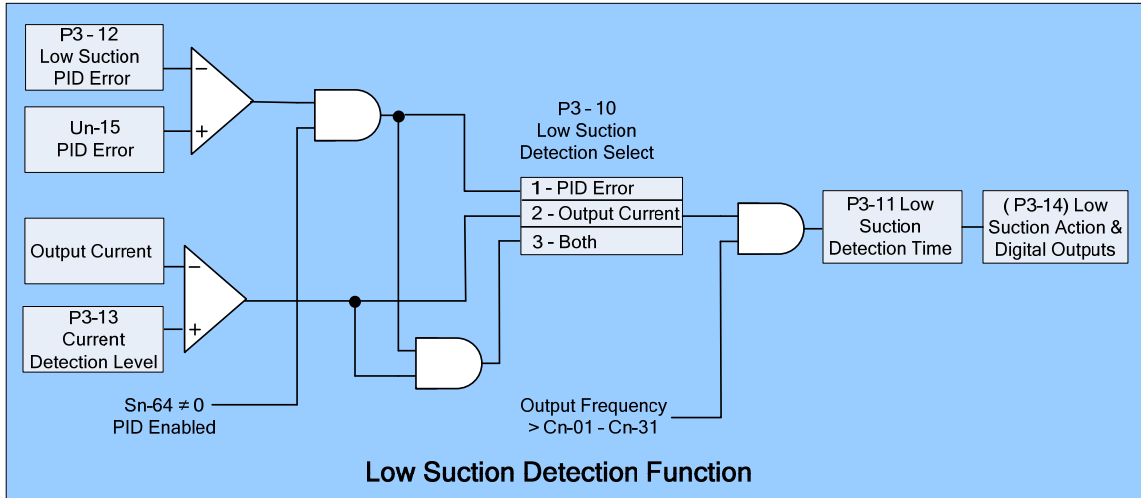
P3 - 12
Low Suction
PID Error

Un-15
PID Error

Output Current

P3-13
Current
Detection Level

Sn-64 $\neq$ 0
PID Enabled

P3 - 10
Low Suction
Detection Select

1 - PID Error
2 - Output Current
3 - Both

Output Frequency
> Cn-01 - Cn-31

P3-11 Low
Suction
Detection Time

( P3-14) Low
Suction Action &
Digital Outputs

Low Suction Detection Function